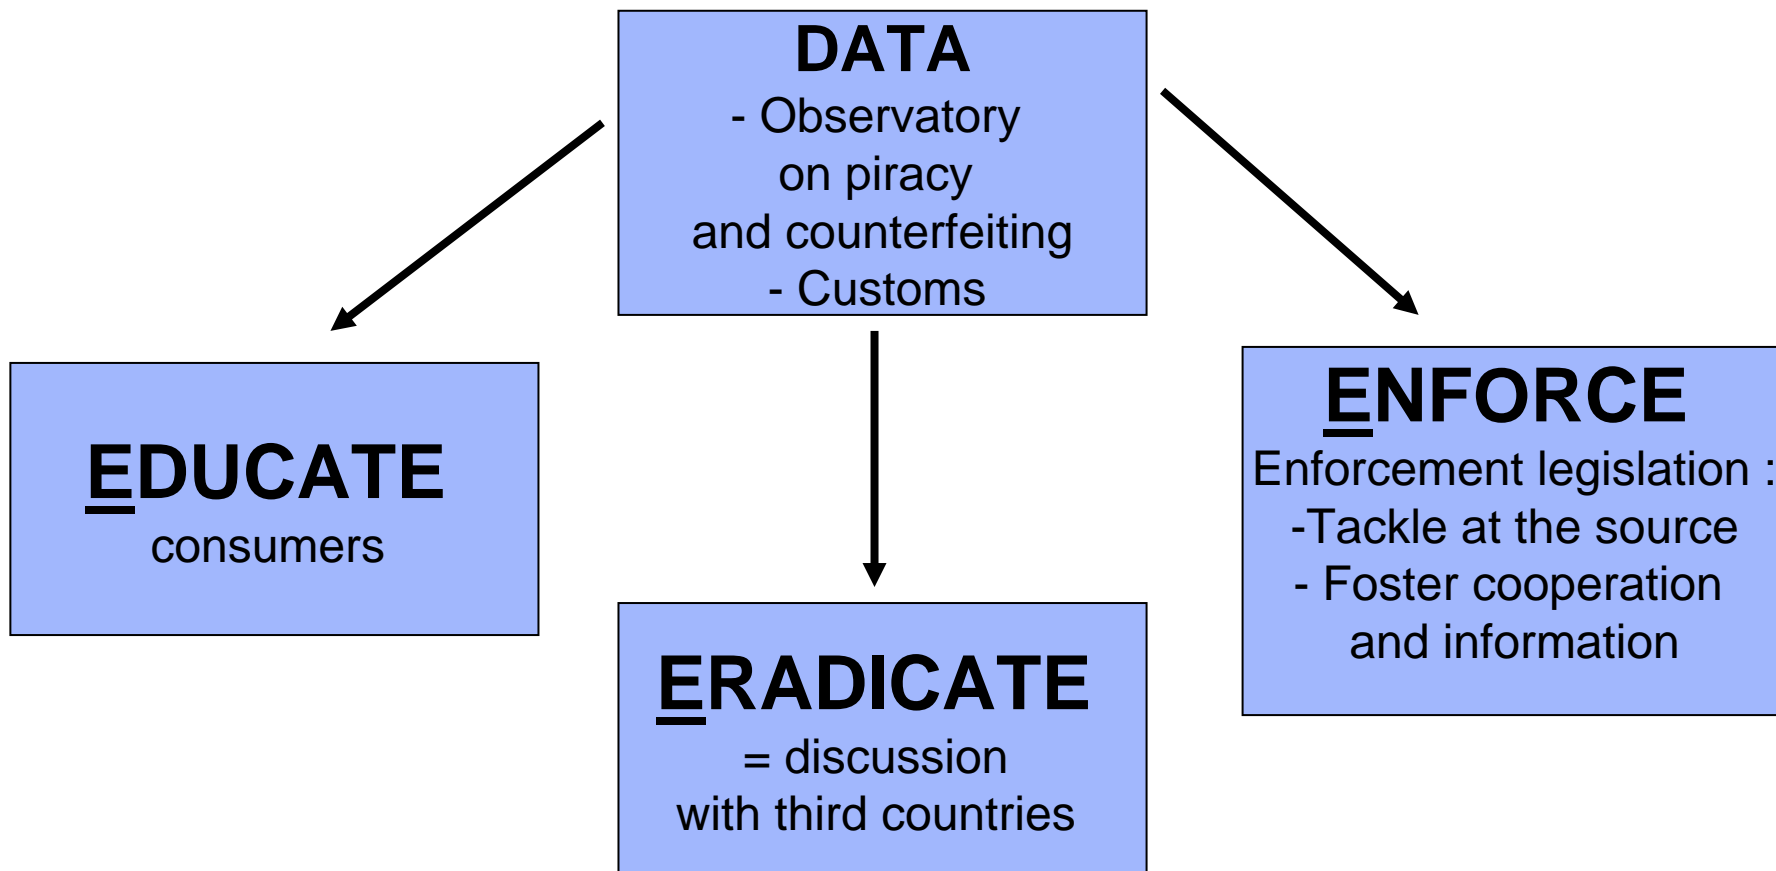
DATA
- Observatory
on piracy
and counterfeiting
- Customs

EDUCATE
consumers

ERADICATE
= discussion
with third countries

ENFORCE
Enforcement legislation :
-Tackle at the source
- Foster cooperation
and information